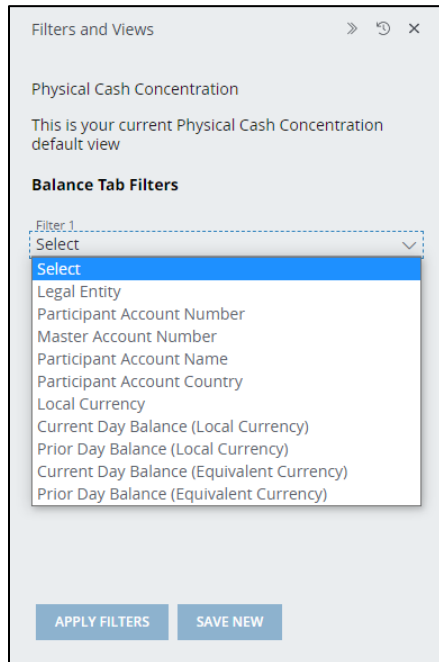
Filters and Views

Physical Cash Concentration

This is your current Physical Cash Concentration default view

**Balance Tab Filters**

Filter 1
Select

Select
Legal Entity
Participant Account Number
Master Account Number
Participant Account Name
Participant Account Country
Local Currency
Current Day Balance (Local Currency)
Prior Day Balance (Local Currency)
Current Day Balance (Equivalent Currency)
Prior Day Balance (Equivalent Currency)

APPLY FILTERS
SAVE NEW